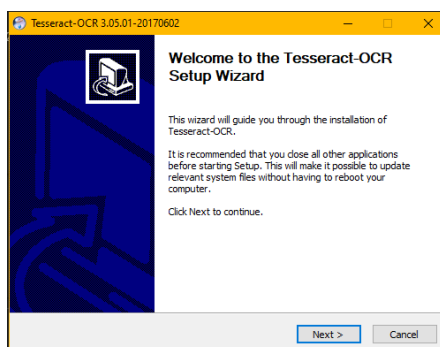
Tesseract-OCR 3.05.01-20170602

Welcome to the Tesseract-OCR Setup Wizard

This wizard will guide you through the installation of Tesseract-OCR.

It is recommended that you close all other applications before starting Setup. This will make it possible to update relevant system files without having to reboot your computer.

Click Next to continue.

Next >

Cancel